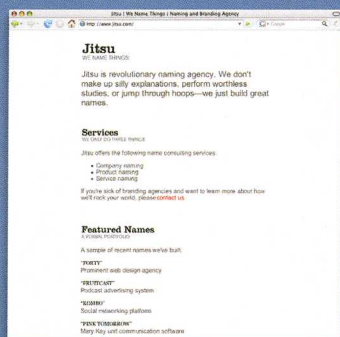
Jitsu | We Name Things | Naming and Branding Agency

http://www.jitsu.com/

Google

Jitsu
WE NAME THINGS

Jitsu is revolutionary naming agency. We don't make up silly explanations, perform worthless studies, or jump through hoops—we just build great names.

Services
WE ONLY DO THREE THINGS

Jitsu offers the following name consulting services:

- Company naming
- Product naming
- Service naming

If you're sick of branding agencies and want to learn more about how we'll rock your world, please contact us.

Featured Names
A VERBAL PORTFOLIO

A sample of recent names we've built.

"FORTY"
Prominent web design agency

"FRUITCAST"
Podcast advertising system

"KIMBO"
Social networking platform

"PINK TOMORROW"
Mary Kay unit communication software